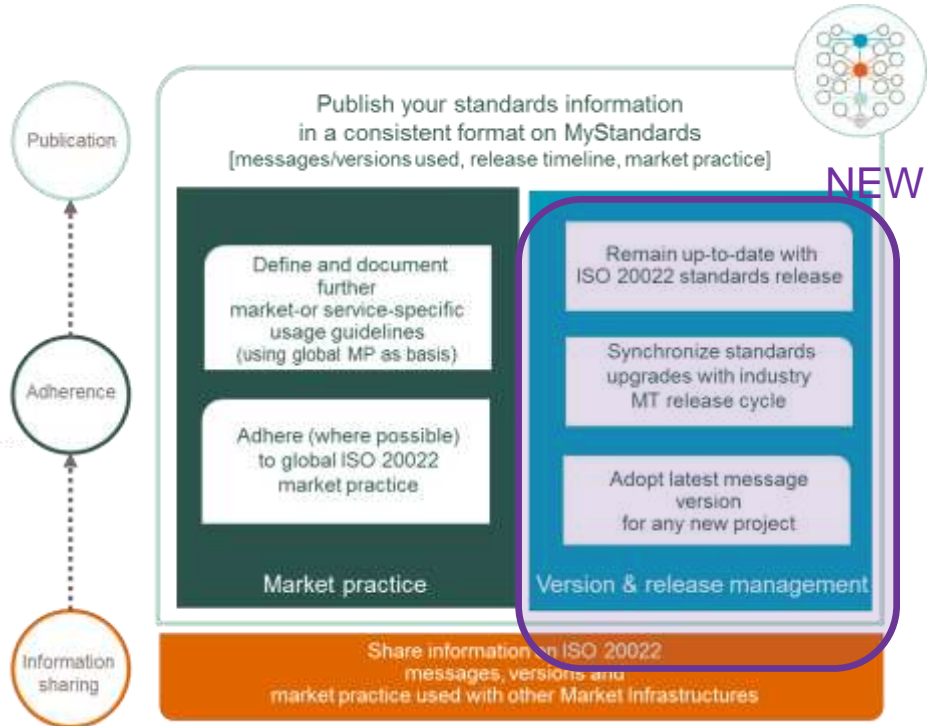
Publication

Adherence

Information sharing

Publish your standards information in a consistent format on MyStandards [messages/versions used, release timeline, market practice]

NEW

Define and document further market-or service-specific usage guidelines (using global MP as basis)

Adhere (where possible) to global ISO 20022 market practice

Market practice

Remain up-to-date with ISO 20022 standards release

Synchronize standards upgrades with industry MT release cycle

Adopt latest message version for any new project

Version & release management

Share information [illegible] ISO 20022 messages, versions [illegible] market practice used with other Market Infrastructures